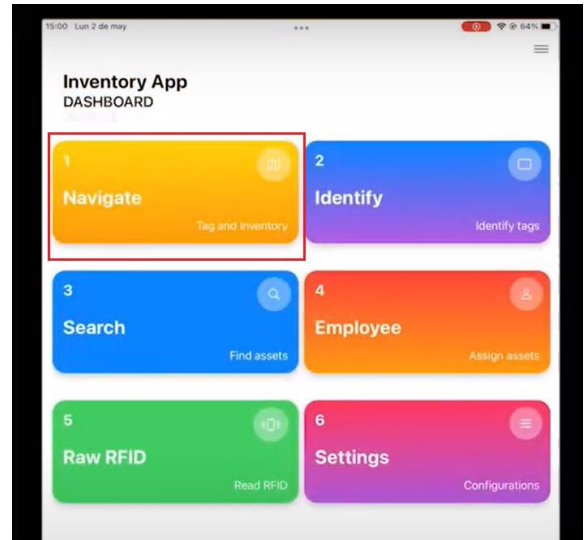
15:00 Lun 2 de may

64%

Inventory App
DASHBOARD

1
Navigate
Tag and Inventory

2
Identify
Identify tags

3
Search
Find assets

4
Employee
Assign assets

5
Raw RFID
Read RFID

6
Settings
Configurations